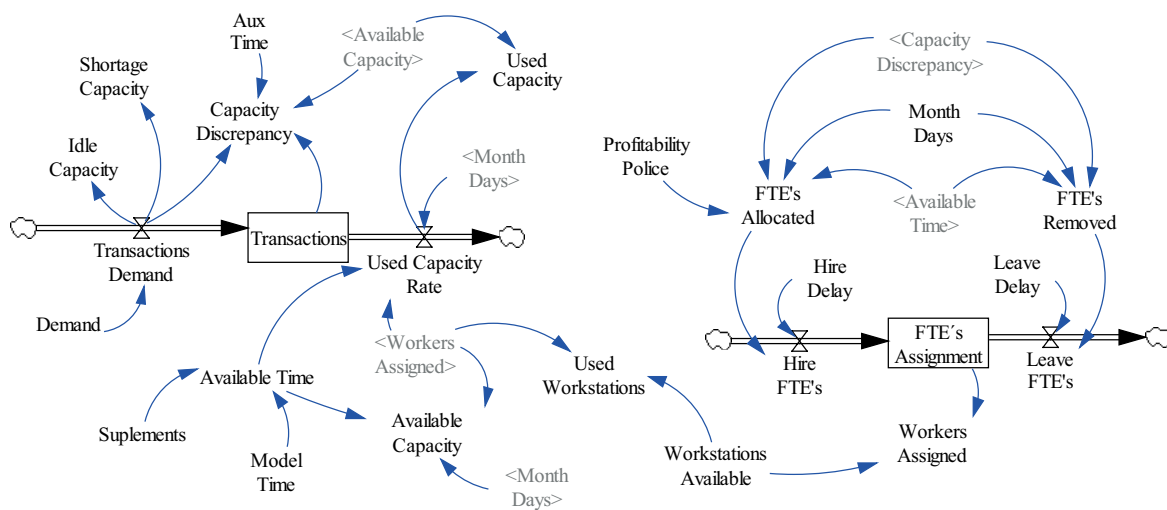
Aux Time

<Available Capacity>

Used Capacity

Shortage Capacity

Capacity Discrepancy

Idle Capacity

<Month Days>

Transactions

Transactions Demand

Used Capacity Rate

Demand

<Workers Assigned>

Used Workstations

Available Time

Suplements

Available Capacity

Model Time

<Month Days>

Workstations Available

<Capacity Discrepancy>

Month Days

Profitability Police

FTE's Allocated

<Available Time>

FTE's Removed

Hire Delay

Leave Delay

FTE´s Assignment

Hire FTE's

Leave FTE's

Workers Assigned